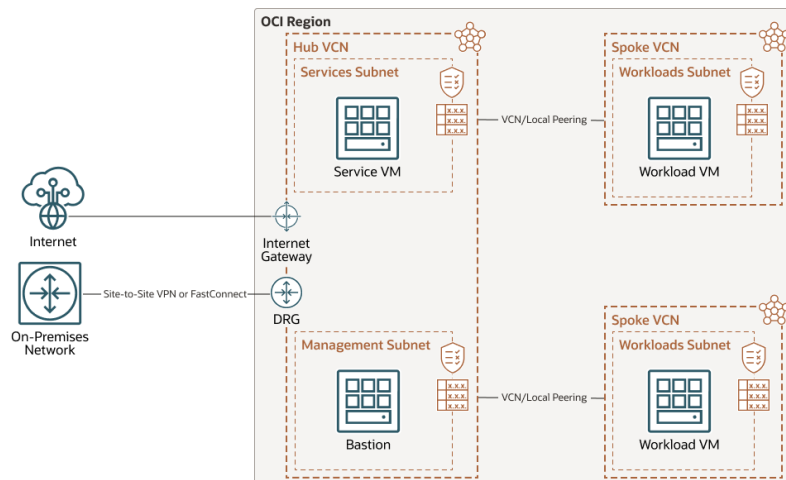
OCI Region

Hub VCN

Services Subnet

x.x.x.
x.x.x.
x.x.x.

Service VM

VCN/Local Peering

Spoke VCN

Workloads Subnet

x.x.x.
x.x.x.
x.x.x.

Workload VM

Internet

Internet Gateway

On-Premises Network

Site-to-Site VPN or FastConnect

DRG

Management Subnet

x.x.x.
x.x.x.
x.x.x.

Bastion

VCN/Local Peering

Spoke VCN

Workloads Subnet

x.x.x.
x.x.x.
x.x.x.

Workload VM